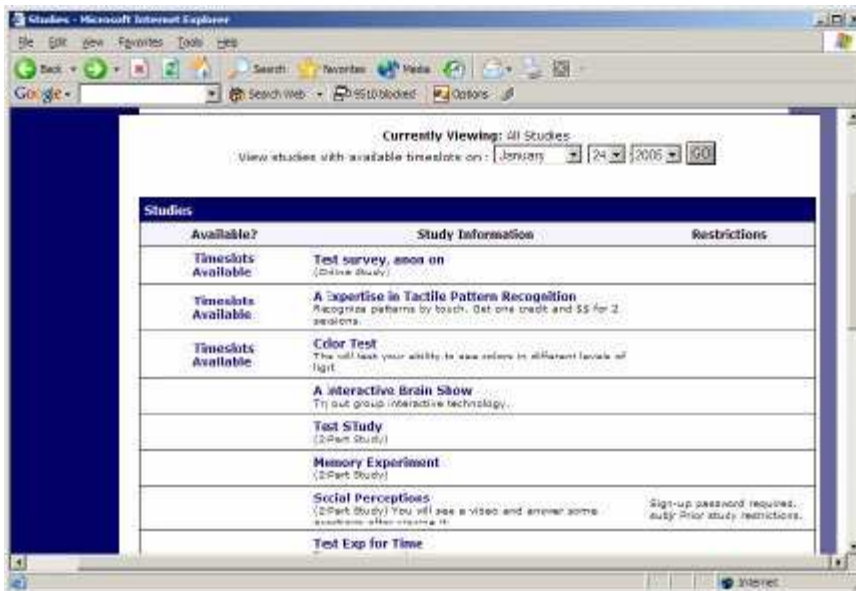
Studies - Microsoft Internet Explorer

File Edit View Favorites Tools Help

Back Search Favorites Media

Google Search Web 9510 blocked Options

Currently Viewing: All Studies
View studies with available timeslots on: January 24 2005 GO

Studies

| Available? | Study Information | Restrictions |
|---|---|---|
| Timeslots Available | Test survey, anon on (Online Study) | |
| Timeslots Available | A Expertise in Tactile Pattern Recognition Recognize patterns by touch. Get one credit and $5 for 2 sessions. | |
| Timeslots Available | Color Test This will test your ability to see colors in different levels of light | |
| | A Interactive Brain Show Try out group interactive technology. | |
| | Test STudy (2-Part Study) | |
| | Memory Experiment (2-Part Study) | |
| | Social Perceptions (2-Part Study) You will see a video and answer some questions after viewing it. | Sign-up password required. Study Prior study restrictions. |
| | Test Exp for Time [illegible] | |

Internet